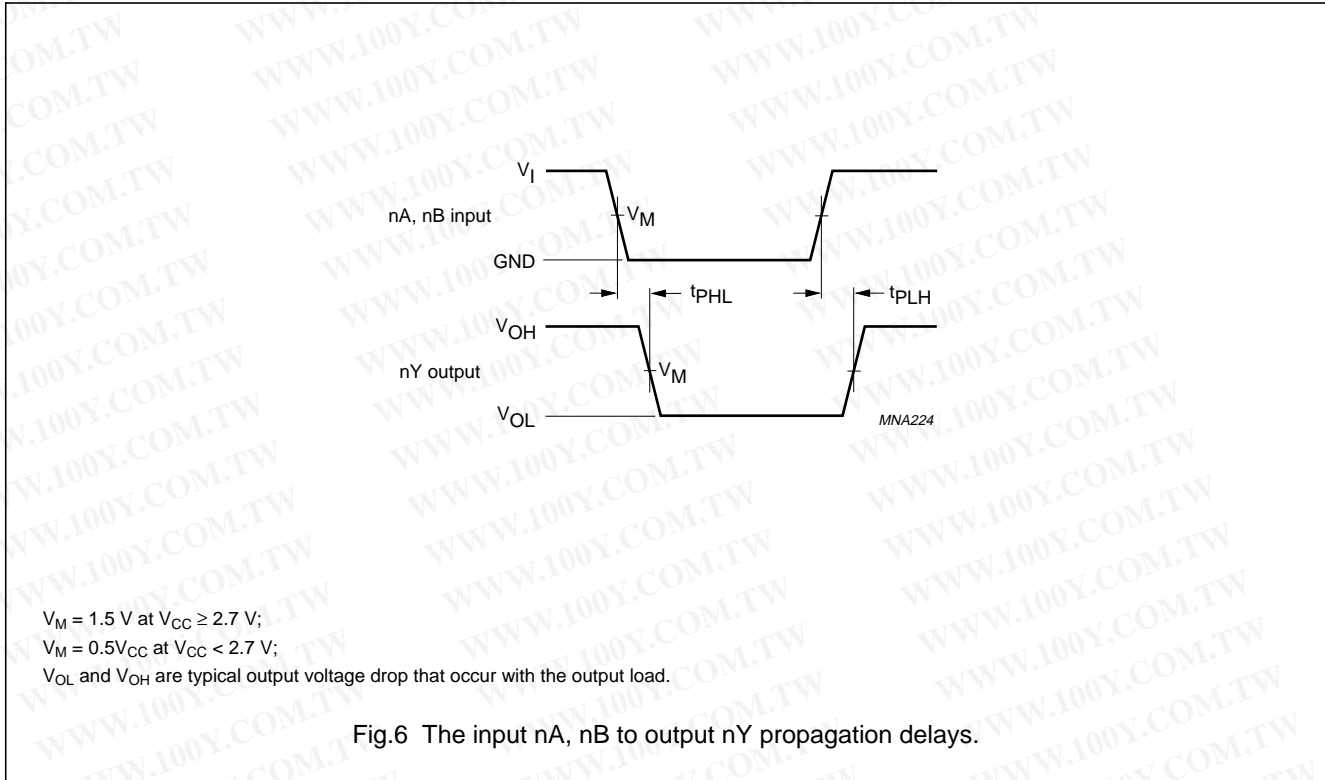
WWW.100Y.COM.TW

$V_I$

nA, nB input

$V_M$

GND

$t_{PHL}$

$t_{PLH}$

$V_{OH}$

nY output

$V_M$

$V_{OL}$

MNA224

$V_M$ = 1.5 V at $V_{CC} \geq 2.7$ V;
$V_M$ = 0.5$V_{CC}$ at $V_{CC}$ < 2.7 V;
$V_{OL}$ and $V_{OH}$ are typical output voltage drop that occur with the output load.

Fig.6 The input nA, nB to output nY propagation delays.